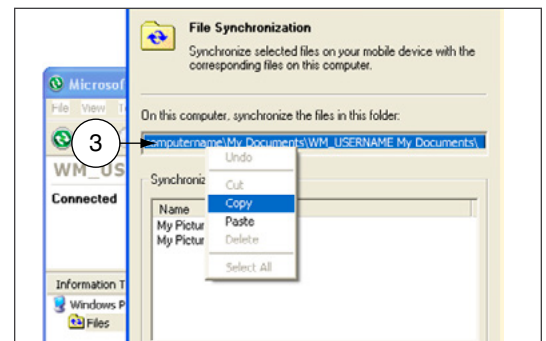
File Synchronization

Synchronize selected files on your mobile device with the corresponding files on this computer.

Microsof

File View T

WM_US

Connected

On this computer, synchronize the files in this folder:

3

omputername\My Documents\WM_USERNAME My Documents\

Undo

Synchroniz

Cut

Copy

Paste

Delete

Select All

Name

My Pictur

My Pictur

Information T

Windows P

Files